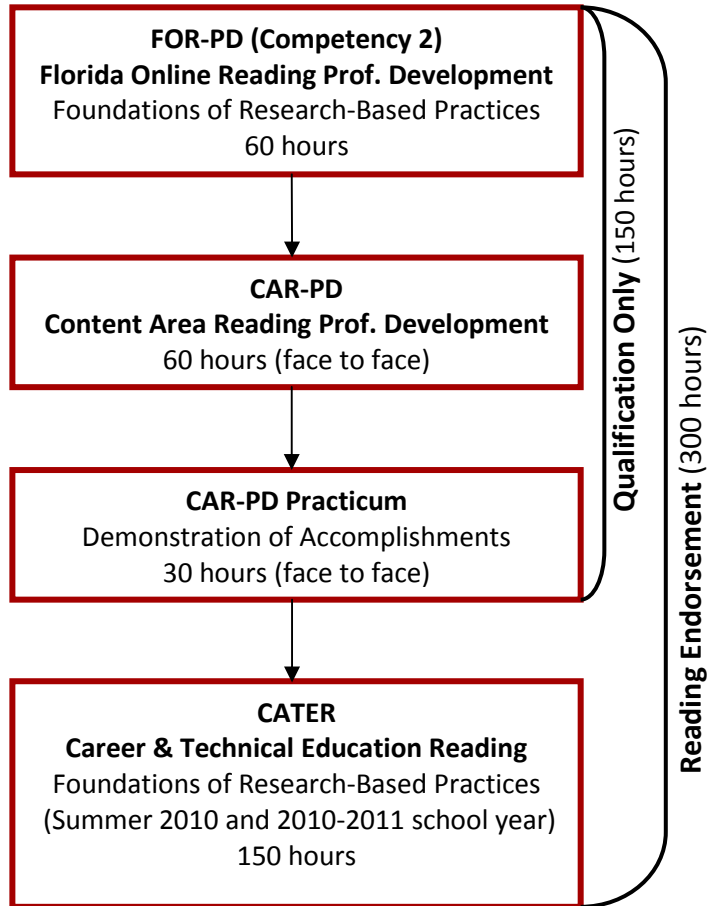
FOR-PD (Competency 2)
Florida Online Reading Prof. Development
Foundations of Research-Based Practices
60 hours

CAR-PD
Content Area Reading Prof. Development
60 hours (face to face)

CAR-PD Practicum
Demonstration of Accomplishments
30 hours (face to face)

CATER
Career & Technical Education Reading
Foundations of Research-Based Practices
(Summer 2010 and 2010-2011 school year)
150 hours

Qualification Only (150 hours)

Reading Endorsement (300 hours)